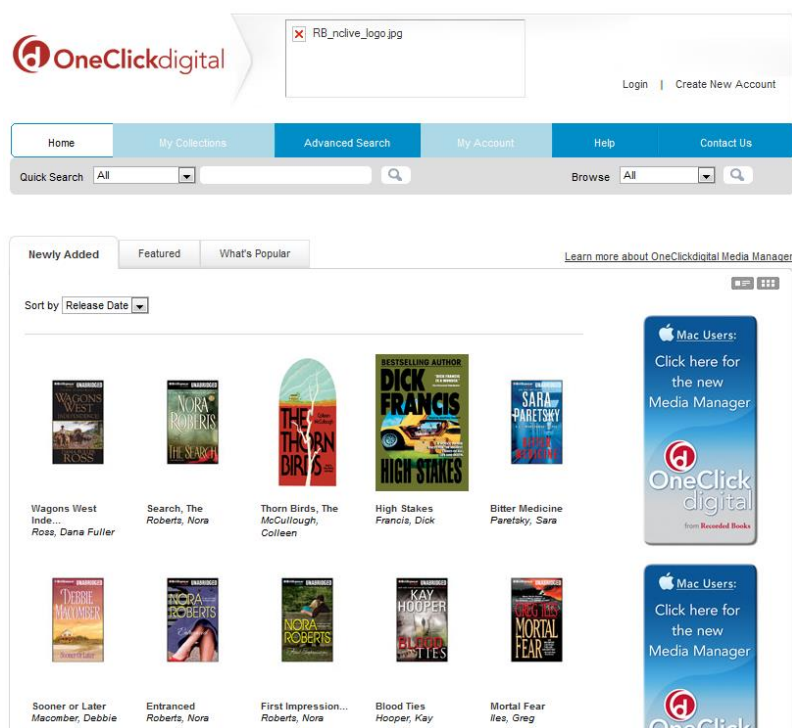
OneClickdigital

RB_nclive_logo.jpg

Login | Create New Account

Home
My Collections
Advanced Search
My Account
Help
Contact Us

Quick Search All
Browse All

Newly Added
Featured
What's Popular

Learn more about OneClickdigital Media Manager

Sort by Release Date

WAGONS WEST
ROSS

NORA ROBERTS
THE SEARCH

THE THORN BIRDS

BESTSELLING AUTHOR
DICK FRANCIS
HIGH STAKES

SARA PARETSKY
BITTER MEDICINE

Wagons West Inde...
Ross, Dana Fuller

Search, The
Roberts, Nora

Thorn Birds, The
McCullough, Colleen

High Stakes
Francis, Dick

Bitter Medicine
Paretsky, Sara

DEBBIE MACOMBER
Sooner or Later

NORA ROBERTS
Entranced

NORA ROBERTS
First Impressions

KAY HOOPER
BLOOD TIES

GREG ILES
MORTAL FEAR

Sooner or Later
Macomber, Debbie

Entranced
Roberts, Nora

First Impression...
Roberts, Nora

Blood Ties
Hooper, Kay

Mortal Fear
Iles, Greg

Mac Users:
Click here for the new Media Manager
OneClick digital
from Recorded Books

Mac Users:
Click here for the new Media Manager
OneClick